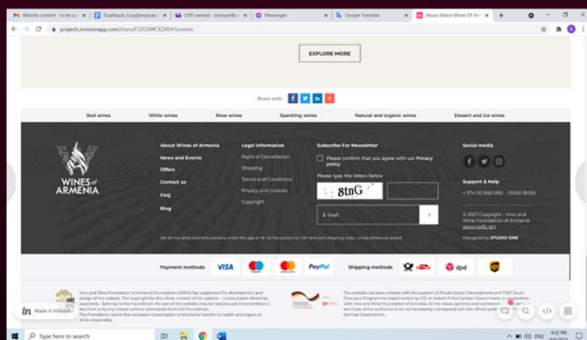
Website content - to be up | Duadiquis (suy@ooprup | (319 unread) - aumiyan@u | Messenger | Google Translate | About About Wines Of Ar

projects.invisionapp.com/share/T3ZGRKCK3WA/screens

EXPLORE MORE

Share with:

Red wines | White wines | Rose wines | Sparkling wines | Natural and organic wines | Dessert and ice wines

WINES of ARMENIA

About Wines of Armenia
News and Events
Offers
Contact us
FAQ
Blog

Legal information
Right of Cancellation
Shipping
Terms and Conditions
Privacy and Cookies
Copyright

Subscribe For Newsletter
Please confirm that you agree with our Privacy policy
Please type the letters below
8tnG
E-mail

Social media

Support & Help
+ 374 00 000 000 (10:00-18:00)

© 2021 Copyright - Vine and Wine Foundation of Armenia
www.vwfa.am

Designed by STUDIO ONE

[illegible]

Payment methods VISA PayPal
Shipping methods dpd UPS

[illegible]

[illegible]

Made in InVision

Type here to search

4:12 PM